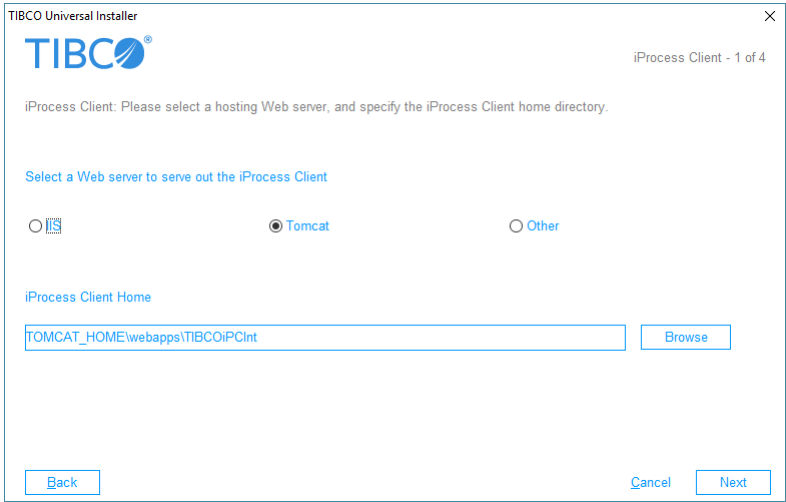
TIBCO Universal Installer

TIBCO®

iProcess Client - 1 of 4

iProcess Client: Please select a hosting Web server, and specify the iProcess Client home directory.

Select a Web server to serve out the iProcess Client

IIS

Tomcat

Other

iProcess Client Home

TOMCAT_HOME\webapps\TIBCOiPClnt

Browse

Back

Cancel

Next